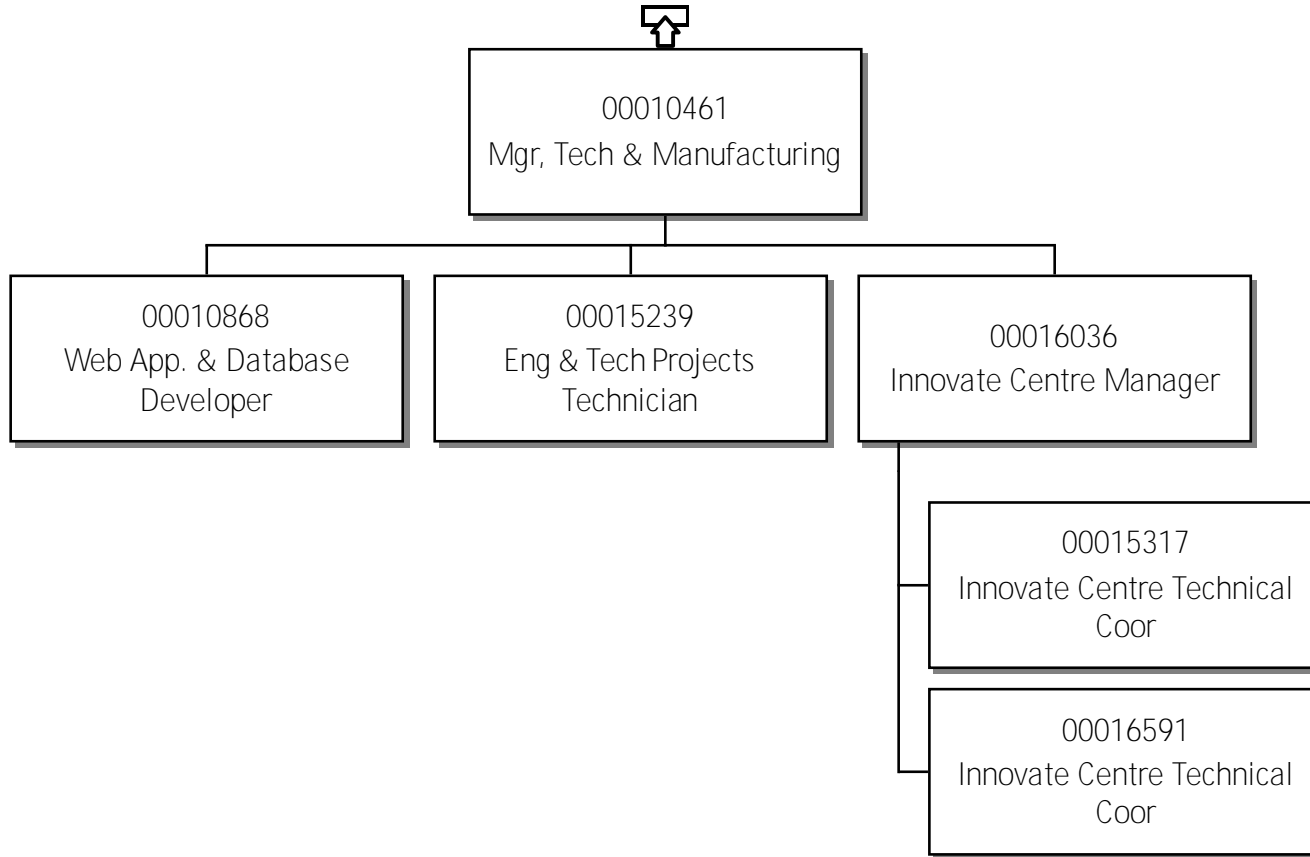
00010461
Mgr, Tech & Manufacturing

00010868
Web App. & Database Developer

00015239
Eng & Tech Projects Technician

00016036
Innovate Centre Manager

00015317
Innovate Centre Technical Coor

00016591
Innovate Centre Technical Coor